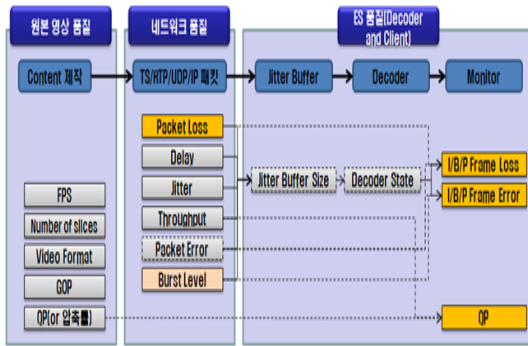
원본 영상 품질

네트워크 품질

ES 품질(Decoder and Client)

Content 제작

TS/RTP/UDP/IP 패킷

Jitter Buffer

Decoder

Monitor

Packet Loss

Delay

Jitter

Throughput

Packet Error

Burst Level

Jitter Buffer Size

Decoder State

I/B/P Frame Loss

I/B/P Frame Error

FPS

Number of slices

Video Format

GOP

QP(or 압축률)

QP